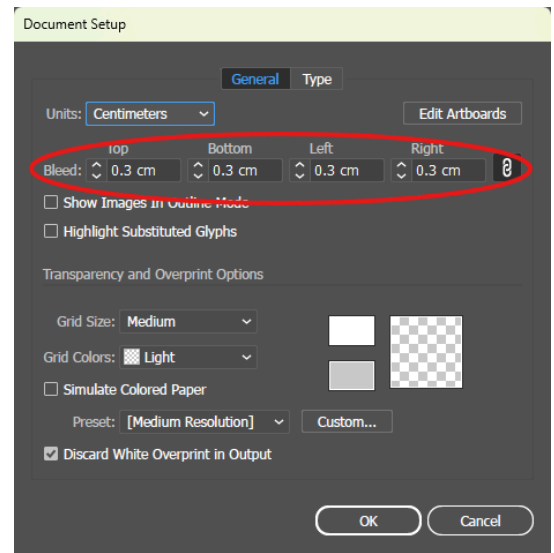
Document Setup

General Type

Units: Centimeters

Edit Artboards

Top Bottom Left Right

Bleed: 0.3 cm 0.3 cm 0.3 cm 0.3 cm

Show Images in Outline Mode

Highlight Substituted Glyphs

Transparency and Overprint Options

Grid Size: Medium

Grid Colors: Light

Simulate Colored Paper

Preset: [Medium Resolution] Custom...

Discard White Overprint in Output

OK Cancel